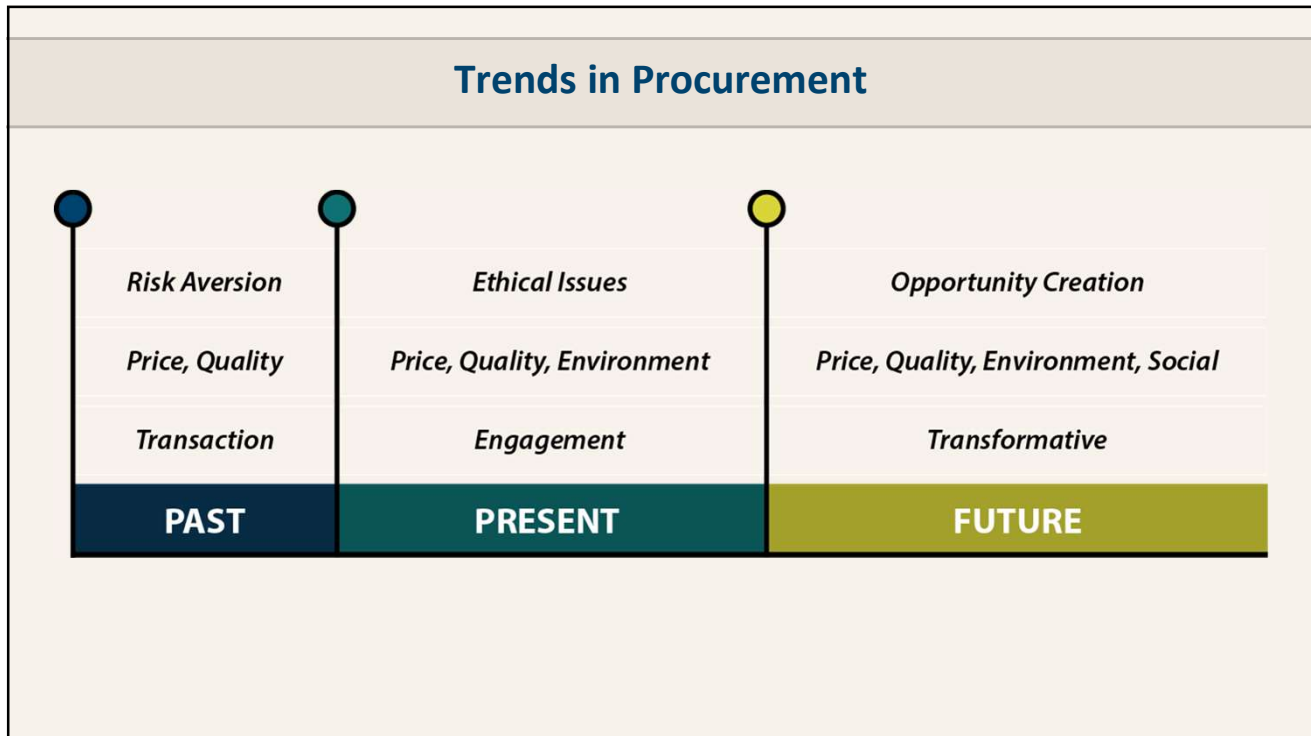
Trends in Procurement

| Risk Aversion | Ethical Issues | Opportunity Creation |
|---|---|---|
| Price, Quality | Price, Quality, Environment | Price, Quality, Environment, Social |
| Transaction | Engagement | Transformative |
| PAST | PRESENT | FUTURE |